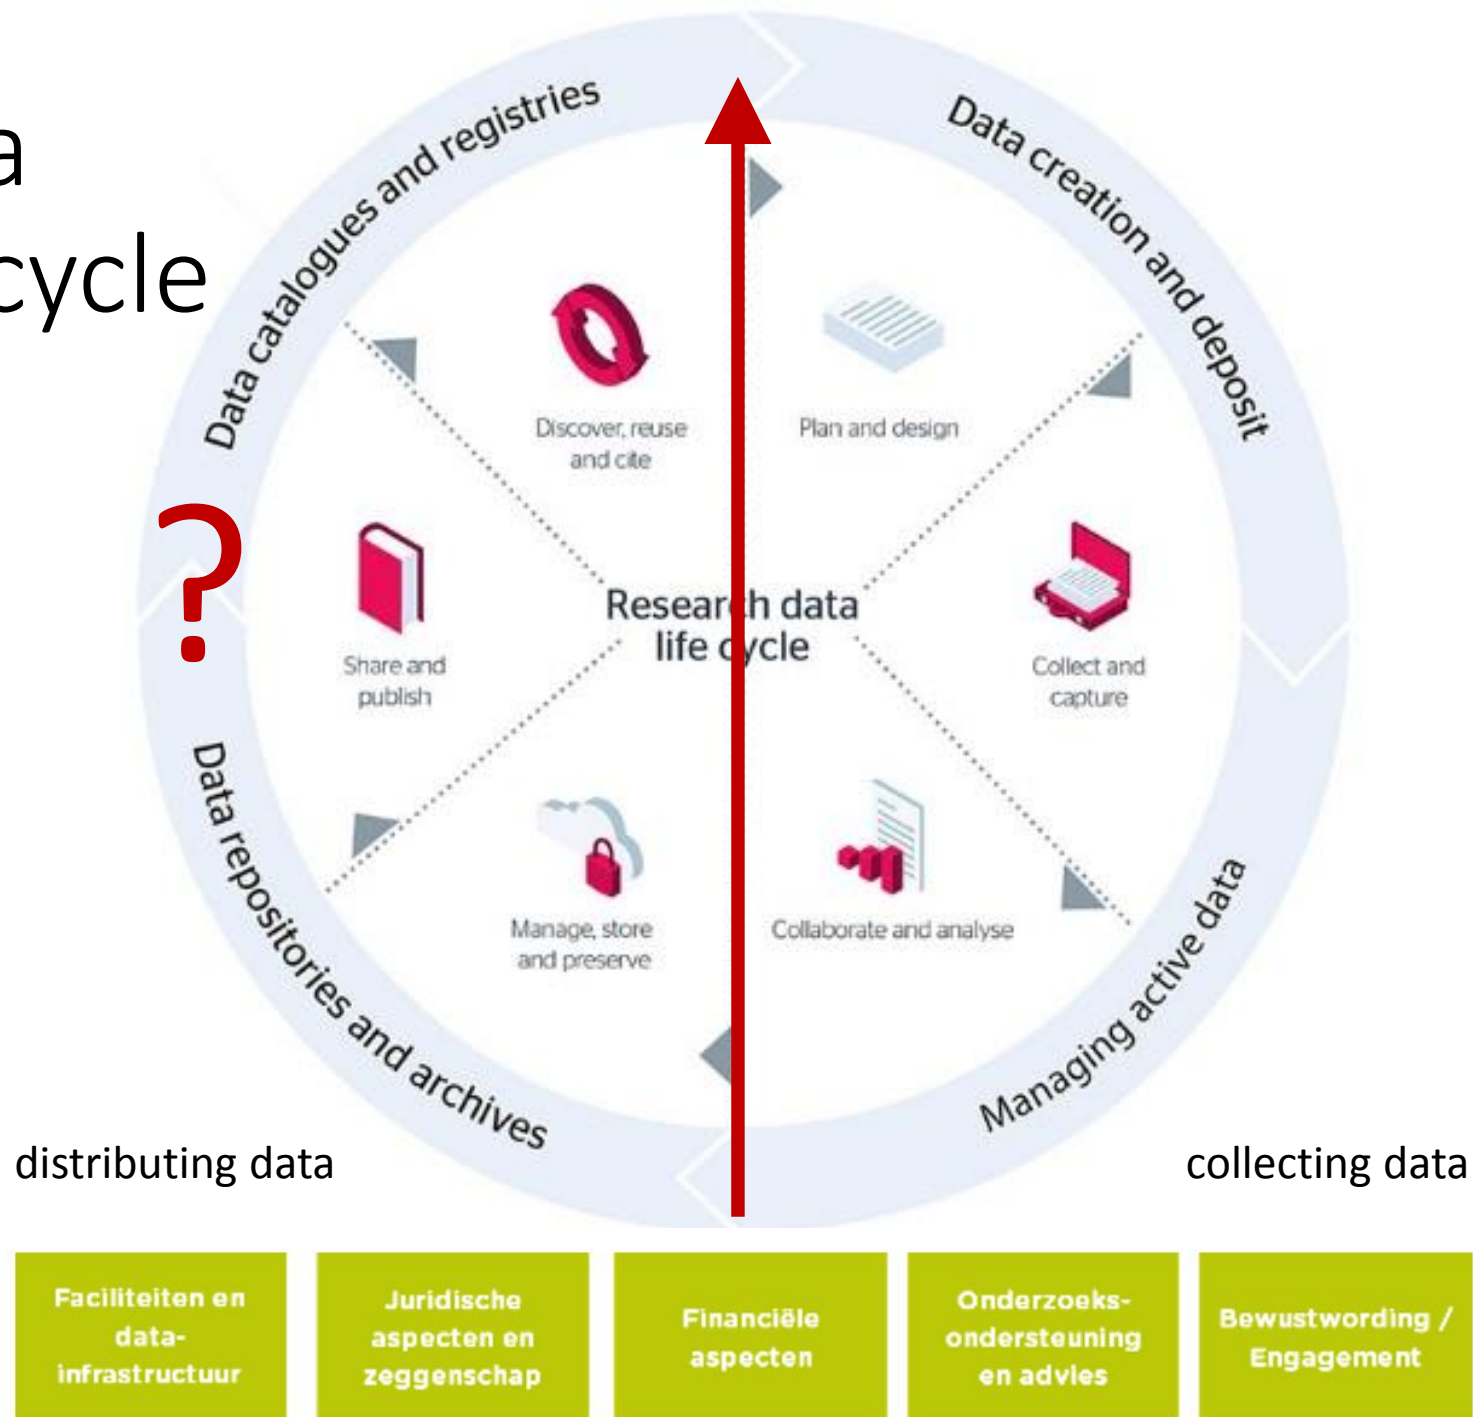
a
cycle

Data catalogues and registries

Data creation and deposit

Discover, reuse and cite

Plan and design

?

Share and publish

Research data life cycle

Collect and capture

Manage, store and preserve

Collaborate and analyse

Data repositories and archives

Managing active data

distributing data

collecting data

| Faciliteiten en data-infrastructuur | Juridische aspecten en zeggenschap | Financiële aspecten | Onderzoeks-ondersteuning en advies | Bewustwording / Engagement |
|---|---|---|---|---|